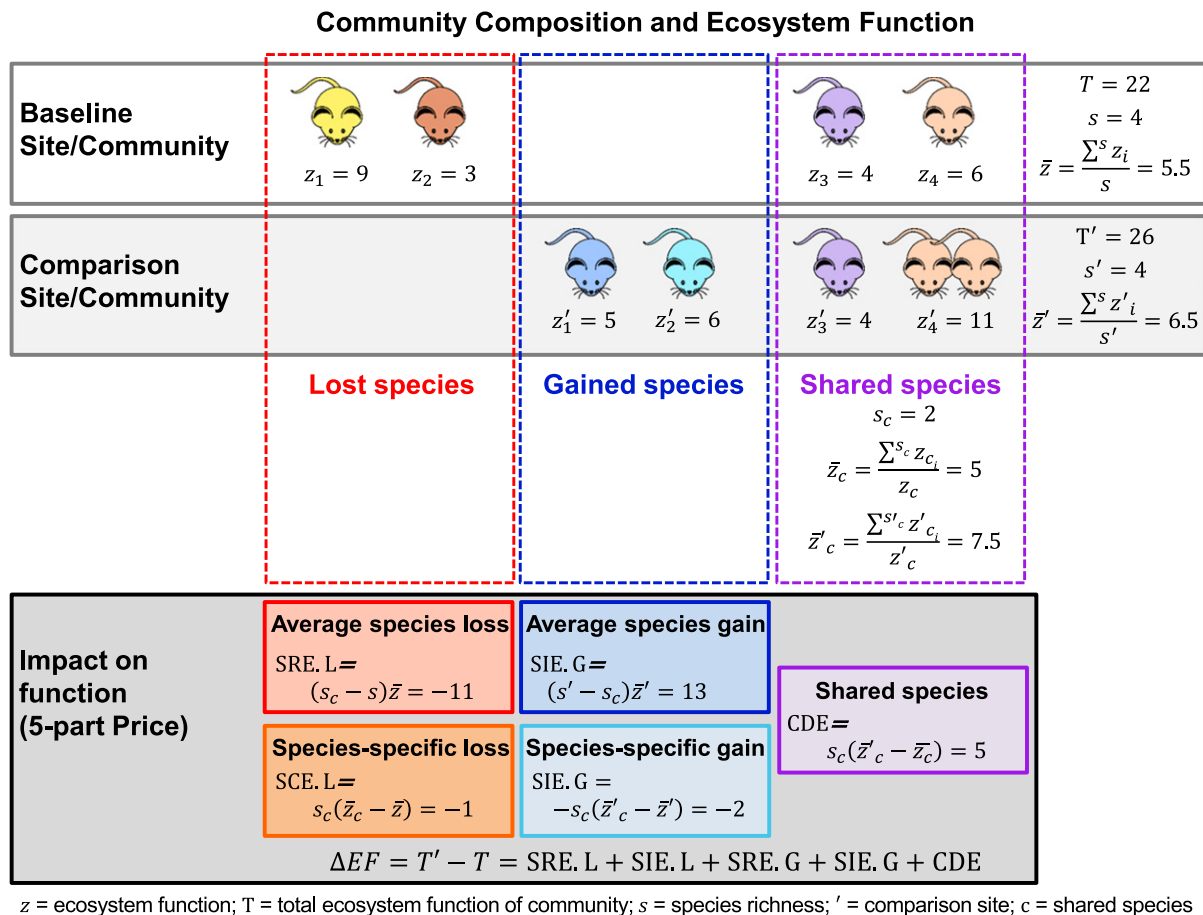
Community Composition and Ecosystem Function

Baseline Site/Community

$z_1 = 9$ $z_2 = 3$ $z_3 = 4$ $z_4 = 6$

$T = 22$
$s = 4$
$\bar{z} = \frac{\sum^s z_i}{s} = 5.5$

Comparison Site/Community

$z_1' = 5$ $z_2' = 6$ $z_3' = 4$ $z_4' = 11$

$T' = 26$
$s' = 4$
$\bar{z}' = \frac{\sum^s z'_i}{s'} = 6.5$

Lost species

Gained species

Shared species
$s_c = 2$
$\bar{z}_c = \frac{\sum^{s_c} z_{c_i}}{z_c} = 5$
$\bar{z}'_c = \frac{\sum^{s'_c} z'_{c_i}}{z'_c} = 7.5$

Impact on function (5-part Price)

Average species loss
SRE. L$=$ $(s_c - s)\bar{z} = -11$

Average species gain
SIE. G$=$ $(s' - s_c)\bar{z}' = 13$

Shared species
CDE$=$ $s_c(\bar{z}'_c - \bar{z}_c) = 5$

Species-specific loss
SCE. L$=$ $s_c(\bar{z}_c - \bar{z}) = -1$

Species-specific gain
SIE. G $=$ $-s_c(\bar{z}'_c - \bar{z}') = -2$

$\Delta EF = T' - T = \text{SRE. L} + \text{SIE. L} + \text{SRE. G} + \text{SIE. G} + \text{CDE}$

$z$ = ecosystem function; T = total ecosystem function of community; $s$ = species richness; $'$ = comparison site; c = shared species